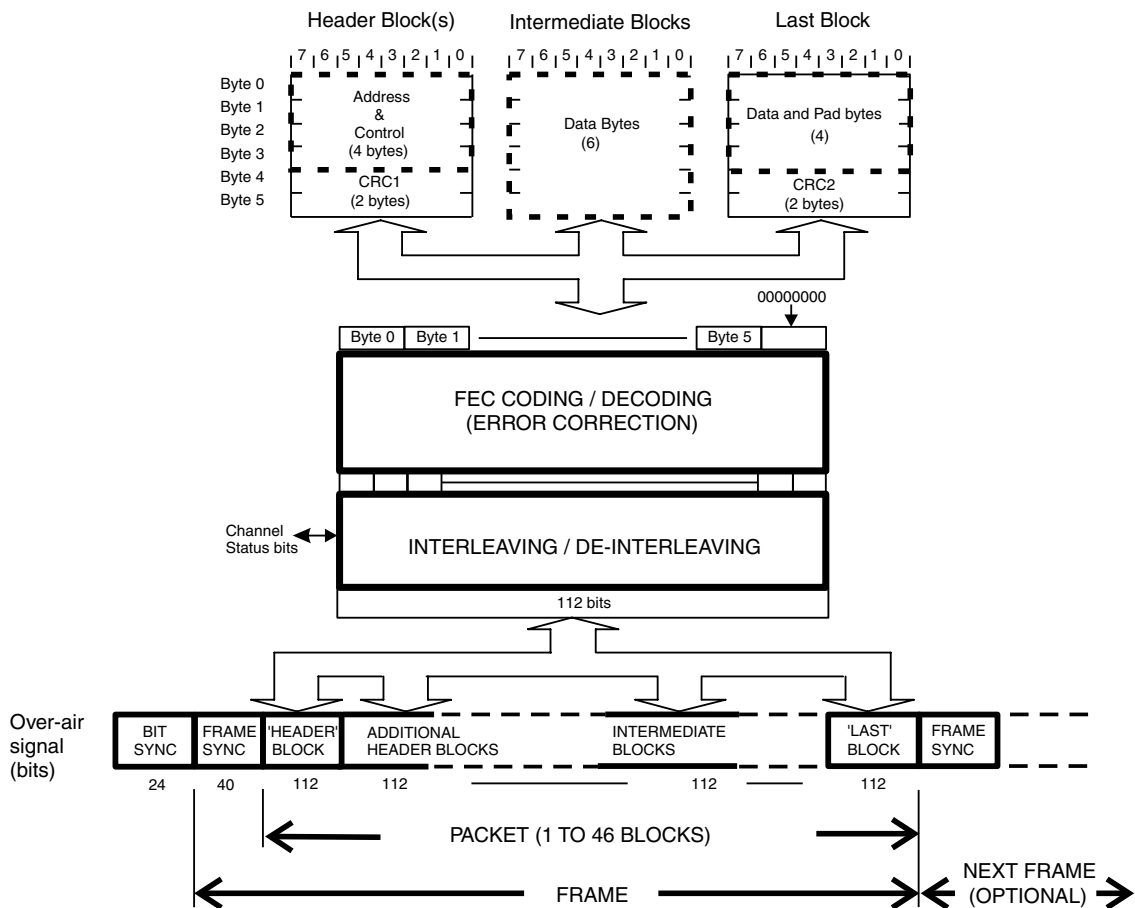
Header Block(s)

Intermediate Blocks

Last Block

7 6 5 4 3 2 1 0

7 6 5 4 3 2 1 0

7 6 5 4 3 2 1 0

Byte 0
Byte 1
Byte 2
Byte 3
Byte 4
Byte 5

Address & Control (4 bytes)

CRC1 (2 bytes)

Data Bytes (6)

Data and Pad bytes (4)

CRC2 (2 bytes)

00000000

Byte 0 | Byte 1 | Byte 5

FEC CODING / DECODING (ERROR CORRECTION)

Channel Status bits

INTERLEAVING / DE-INTERLEAVING

112 bits

Over-air signal (bits)

| BIT SYNC | FRAME SYNC | 'HEADER' BLOCK | ADDITIONAL HEADER BLOCKS | INTERMEDIATE BLOCKS | 'LAST' BLOCK | FRAME SYNC |
|---|---|---|---|---|---|---|
| 24 | 40 | 112 | 112 | 112 | 112 | |

PACKET (1 TO 46 BLOCKS)

FRAME

NEXT FRAME (OPTIONAL)